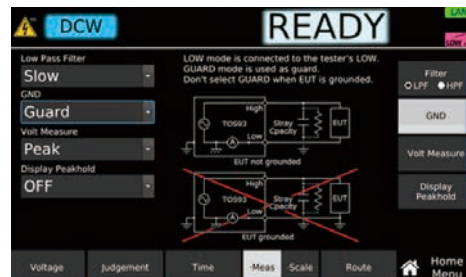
DCW

READY

LAN

LOW

Low Pass Filter

Slow

GND

Guard

Volt Measure

Peak

Display Peakhold

OFF

LOW mode is connected to the tester's LOW. GUARD mode is used as guard. Don't select GUARD when EUT is grounded.

High

TOS93

Stray Cpacity

EUT

Low

EUT not grounded

High

TOS93

Stray Cpacity

EUT

Low

EUT grounded

Filter

LPF HPF

GND

Volt Measure

Display Peakhold

Voltage

Judgement

Time

Meas

Scale

Route

Home Menu